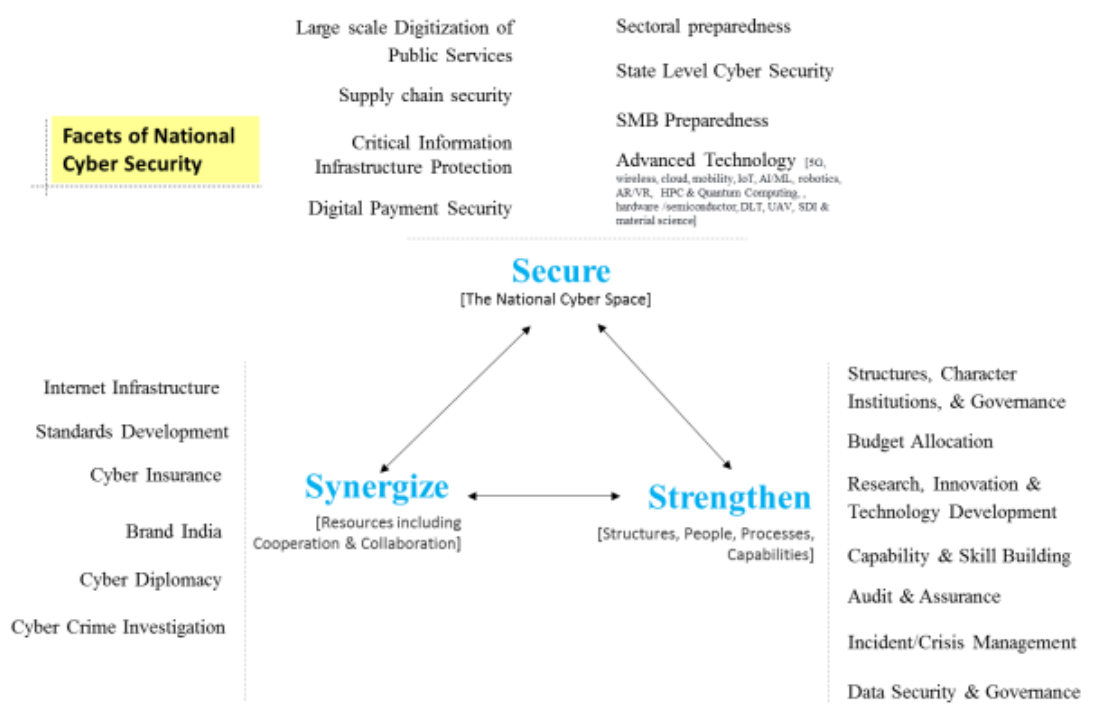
Facets of National Cyber Security

Large scale Digitization of Public Services

Supply chain security

Critical Information Infrastructure Protection

Digital Payment Security

Sectoral preparedness

State Level Cyber Security

SMB Preparedness

Advanced Technology [5G, wireless, cloud, mobility, IoT, AI/ML, robotics, AR/VR, HPC & Quantum Computing, , hardware /semiconductor, DLT, UAV, SDI & material science]

Secure
[The National Cyber Space]

Internet Infrastructure

Standards Development

Cyber Insurance

Brand India

Cyber Diplomacy

Cyber Crime Investigation

Synergize
[Resources including Cooperation & Collaboration]

Strengthen
[Structures, People, Processes, Capabilities]

Structures, Character Institutions, & Governance

Budget Allocation

Research, Innovation & Technology Development

Capability & Skill Building

Audit & Assurance

Incident/Crisis Management

Data Security & Governance